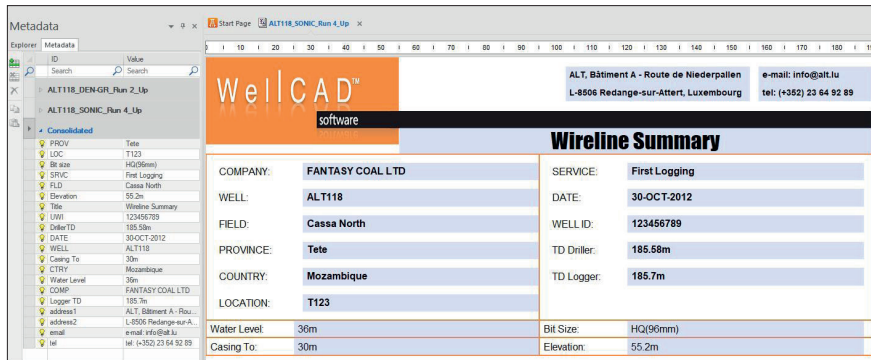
Metadata

Explorer | Metadata

| ID | Value |
|---|---|
| Search | Search |

ALT118_DEN-GR_Run 2_Up

ALT118_SONIC_Run 4_Up

Consolidated

| ID | Value |
|---|---|
| PROV | Tete |
| LOC | T123 |
| Bit size | HQ(96mm) |
| SRVC | First Logging |
| FLD | Cassa North |
| Elevation | 55.2m |
| Title | Wireline Summary |
| UWI | 123456789 |
| DrillerTD | 185.58m |
| DATE | 30-OCT-2012 |
| WELL | ALT118 |
| Casing To | 30m |
| CTRY | Mozambique |
| Water Level | 36m |
| COMP | FANTASY COAL LTD |
| Logger TD | 185.7m |
| address1 | ALT, Bâtiment A - Rou... |
| address2 | L-8506 Redange-sur-A... |
| email | e-mail: info@alt.lu |
| tel | tel: (+352) 23 64 92 89 |

Start Page | ALT118_SONIC_Run 4_Up ×

0 10 20 30 40 50 60 70 80 90 100 110 120 130 140 150 160 170 180

WellCAD™ software

ALT, Bâtiment A - Route de Niederpallen
L-8506 Redange-sur-Attert, Luxembourg

e-mail: info@alt.lu
tel: (+352) 23 64 92 89

Wireline Summary

| | | | |
|---|---|---|---|
| COMPANY: | FANTASY COAL LTD | SERVICE: | First Logging |
| WELL: | ALT118 | DATE: | 30-OCT-2012 |
| FIELD: | Cassa North | WELL ID: | 123456789 |
| PROVINCE: | Tete | TD Driller: | 185.58m |
| COUNTRY: | Mozambique | TD Logger: | 185.7m |
| LOCATION: | T123 | | |
| Water Level: | 36m | Bit Size: | HQ(96mm) |
| Casing To: | 30m | Elevation: | 55.2m |